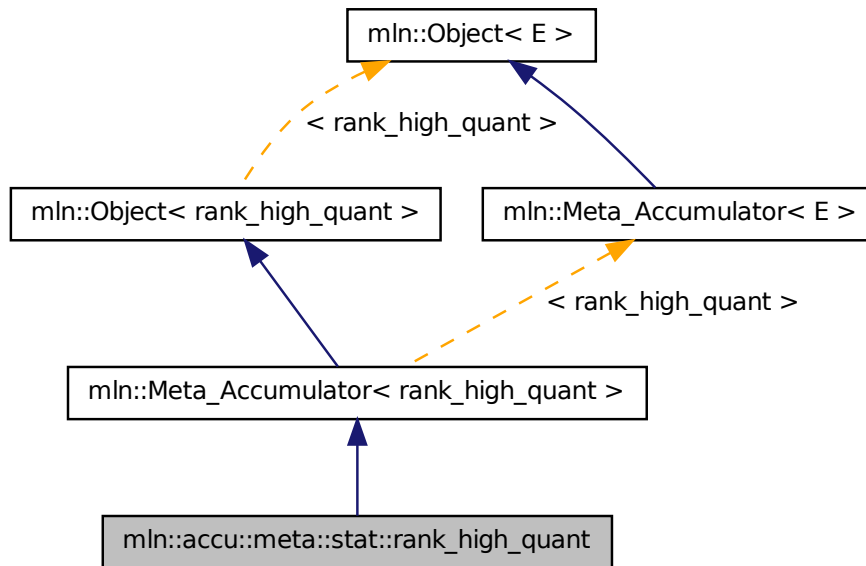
mln::Object< E >

< rank_high_quant >

mln::Object< rank_high_quant >

mln::Meta_Accumulator< E >

< rank_high_quant >

mln::Meta_Accumulator< rank_high_quant >

mln::accu::meta::stat::rank_high_quant